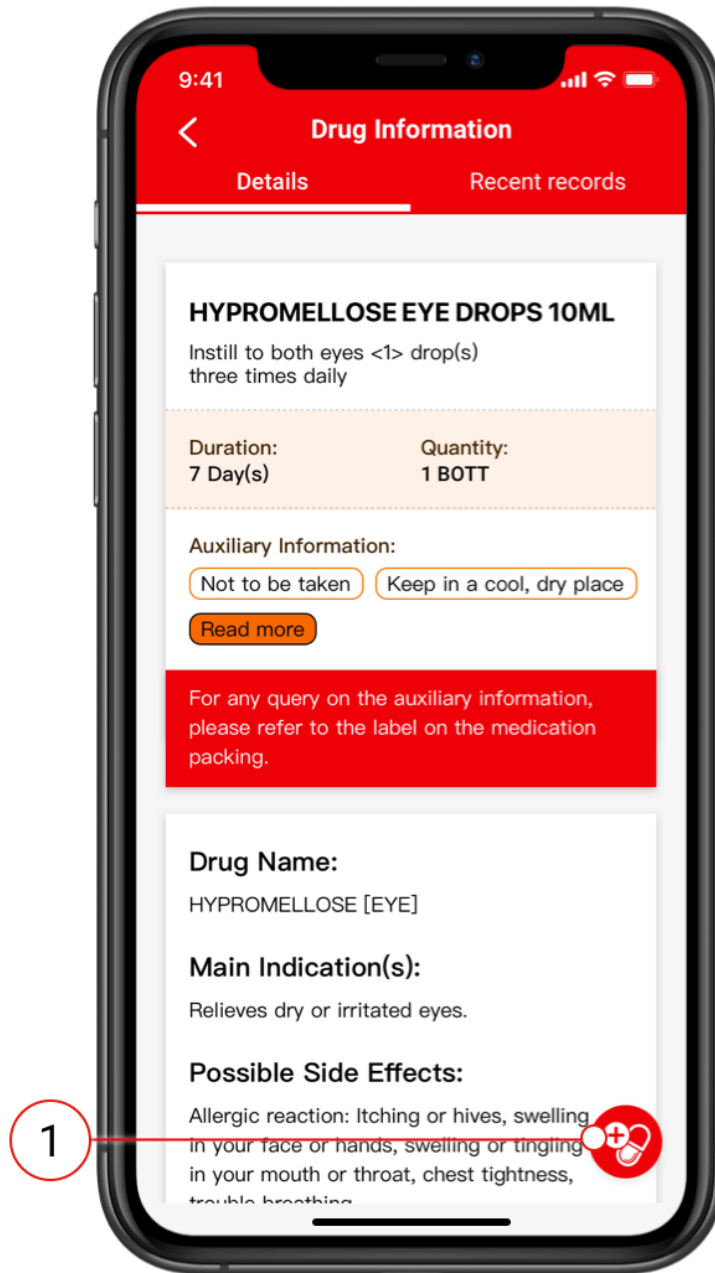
9:41

Drug Information

Details

Recent records

HYPROMELLOSE EYE DROPS 10ML

Instill to both eyes <1> drop(s) three times daily

Duration:
7 Day(s)

Quantity:
1 BOTT

Auxiliary Information:

Not to be taken

Keep in a cool, dry place

Read more

For any query on the auxiliary information, please refer to the label on the medication packing.

Drug Name:

HYPROMELLOSE [EYE]

Main Indication(s):

Relieves dry or irritated eyes.

Possible Side Effects:

Allergic reaction: Itching or hives, swelling in your face or hands, swelling or tingling in your mouth or throat, chest tightness, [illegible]

1